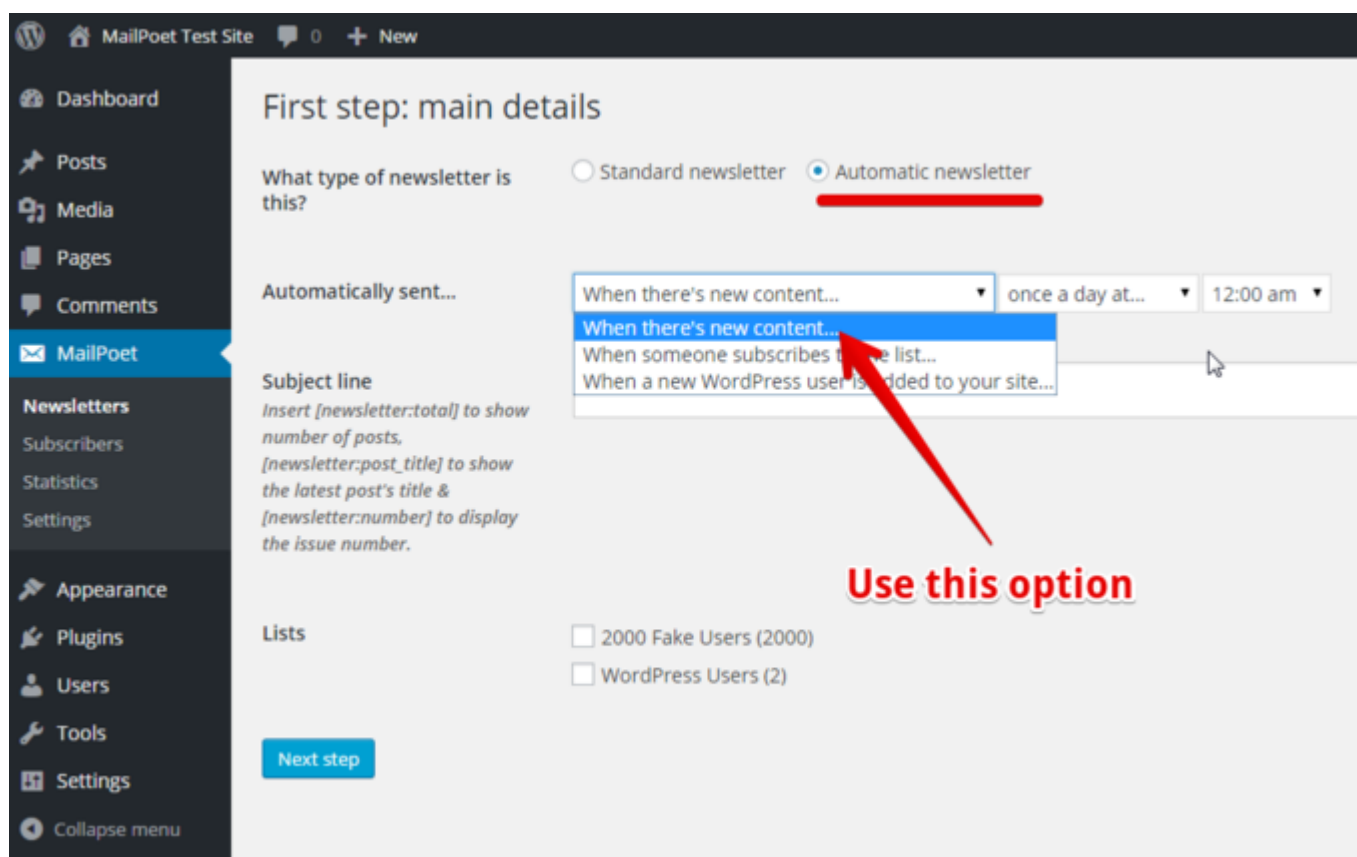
MailPoet Test Site 0 + New

Dashboard
Posts
Media
Pages
Comments
MailPoet
Newsletters
Subscribers
Statistics
Settings
Appearance
Plugins
Users
Tools
Settings
Collapse menu

First step: main details

What type of newsletter is this?

Standard newsletter Automatic newsletter

Automatically sent...

When there's new content... once a day at... 12:00 am

When there's new content...
When someone subscribes t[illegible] list...
When a new WordPress user i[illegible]dded to your site...

Subject line
Insert [newsletter:total] to show number of posts, [newsletter:post_title] to show the latest post's title & [newsletter:number] to display the issue number.

Use this option

Lists

2000 Fake Users (2000)
WordPress Users (2)

Next step